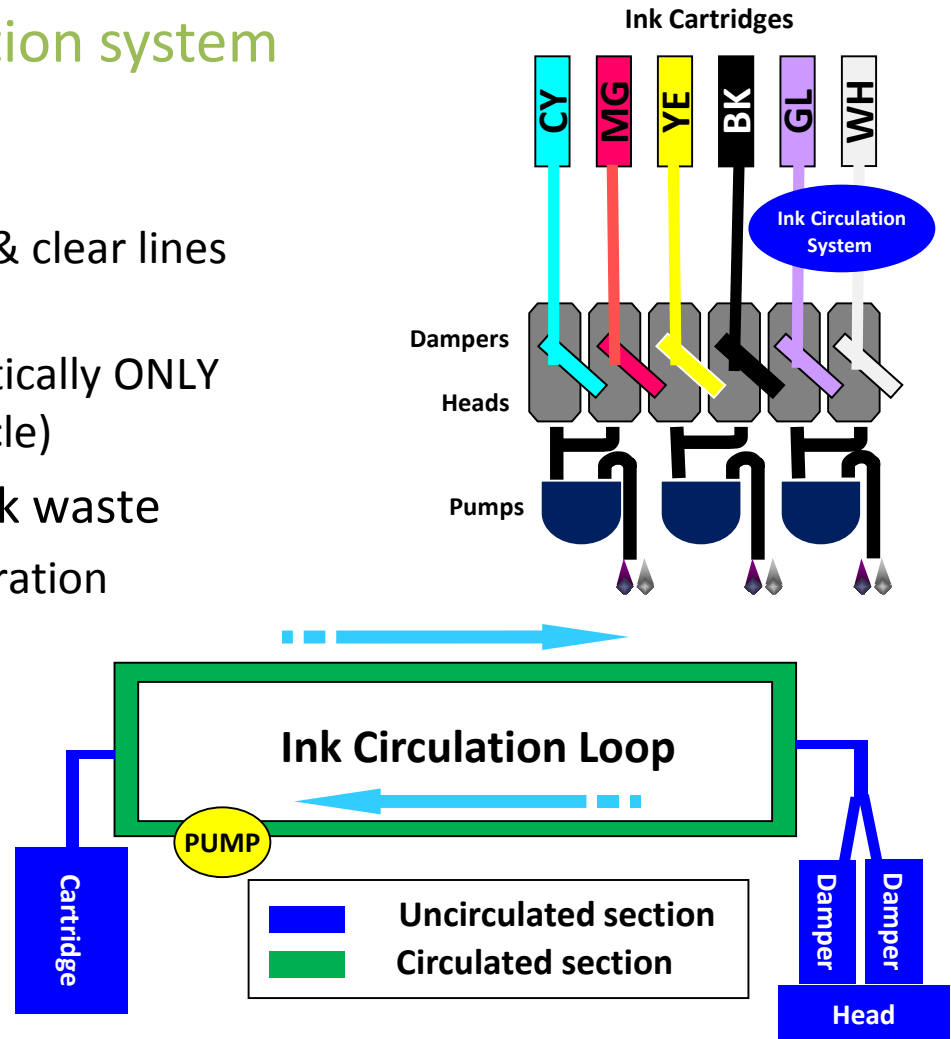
ion system

& clear lines

tically ONLY
cle)

k waste

ration

Ink Cartridges

CY MG YE BK GL WH

Ink Circulation System

Dampers

Heads

Pumps

Ink Circulation Loop

PUMP

Cartridge

Uncirculated section
Circulated section

Damper Damper

Head